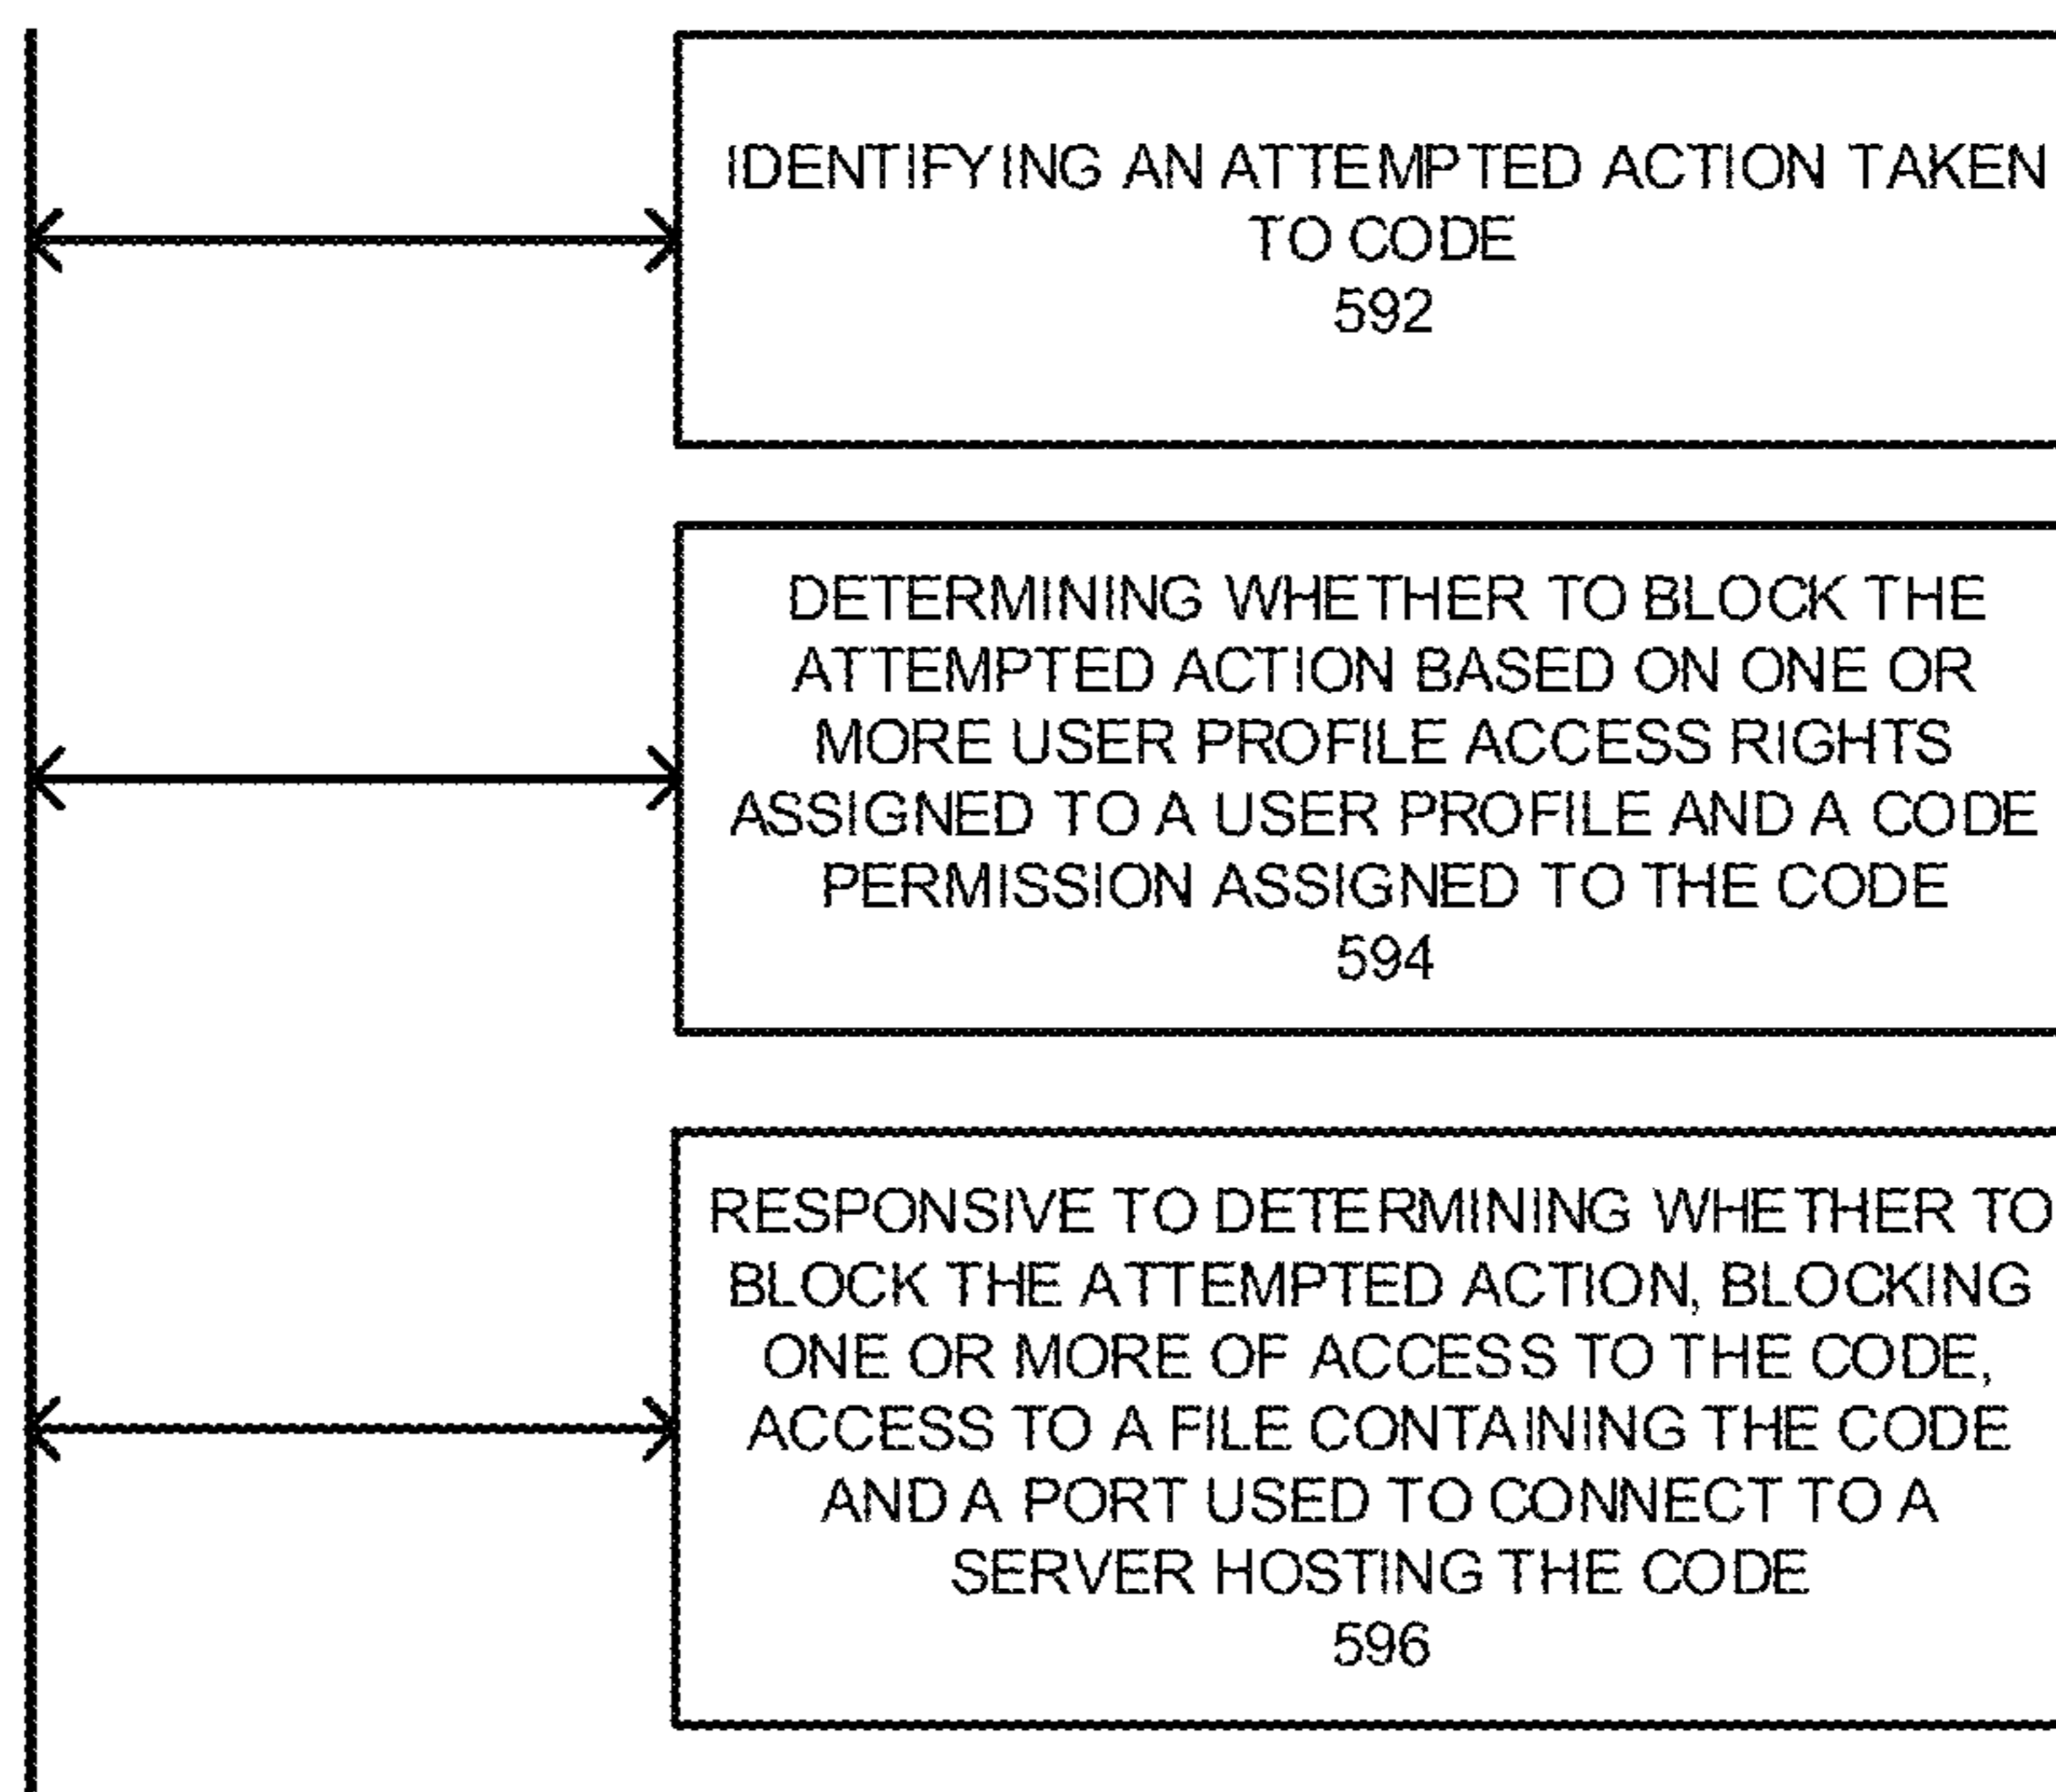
IDENTIFYING AN ATTEMPTED ACTION TAKEN TO CODE
592

DETERMINING WHETHER TO BLOCK THE ATTEMPTED ACTION BASED ON ONE OR MORE USER PROFILE ACCESS RIGHTS ASSIGNED TO A USER PROFILE AND A CODE PERMISSION ASSIGNED TO THE CODE
594

RESPONSIVE TO DETERMINING WHETHER TO BLOCK THE ATTEMPTED ACTION, BLOCKING ONE OR MORE OF ACCESS TO THE CODE, ACCESS TO A FILE CONTAINING THE CODE AND A PORT USED TO CONNECT TO A SERVER HOSTING THE CODE
596